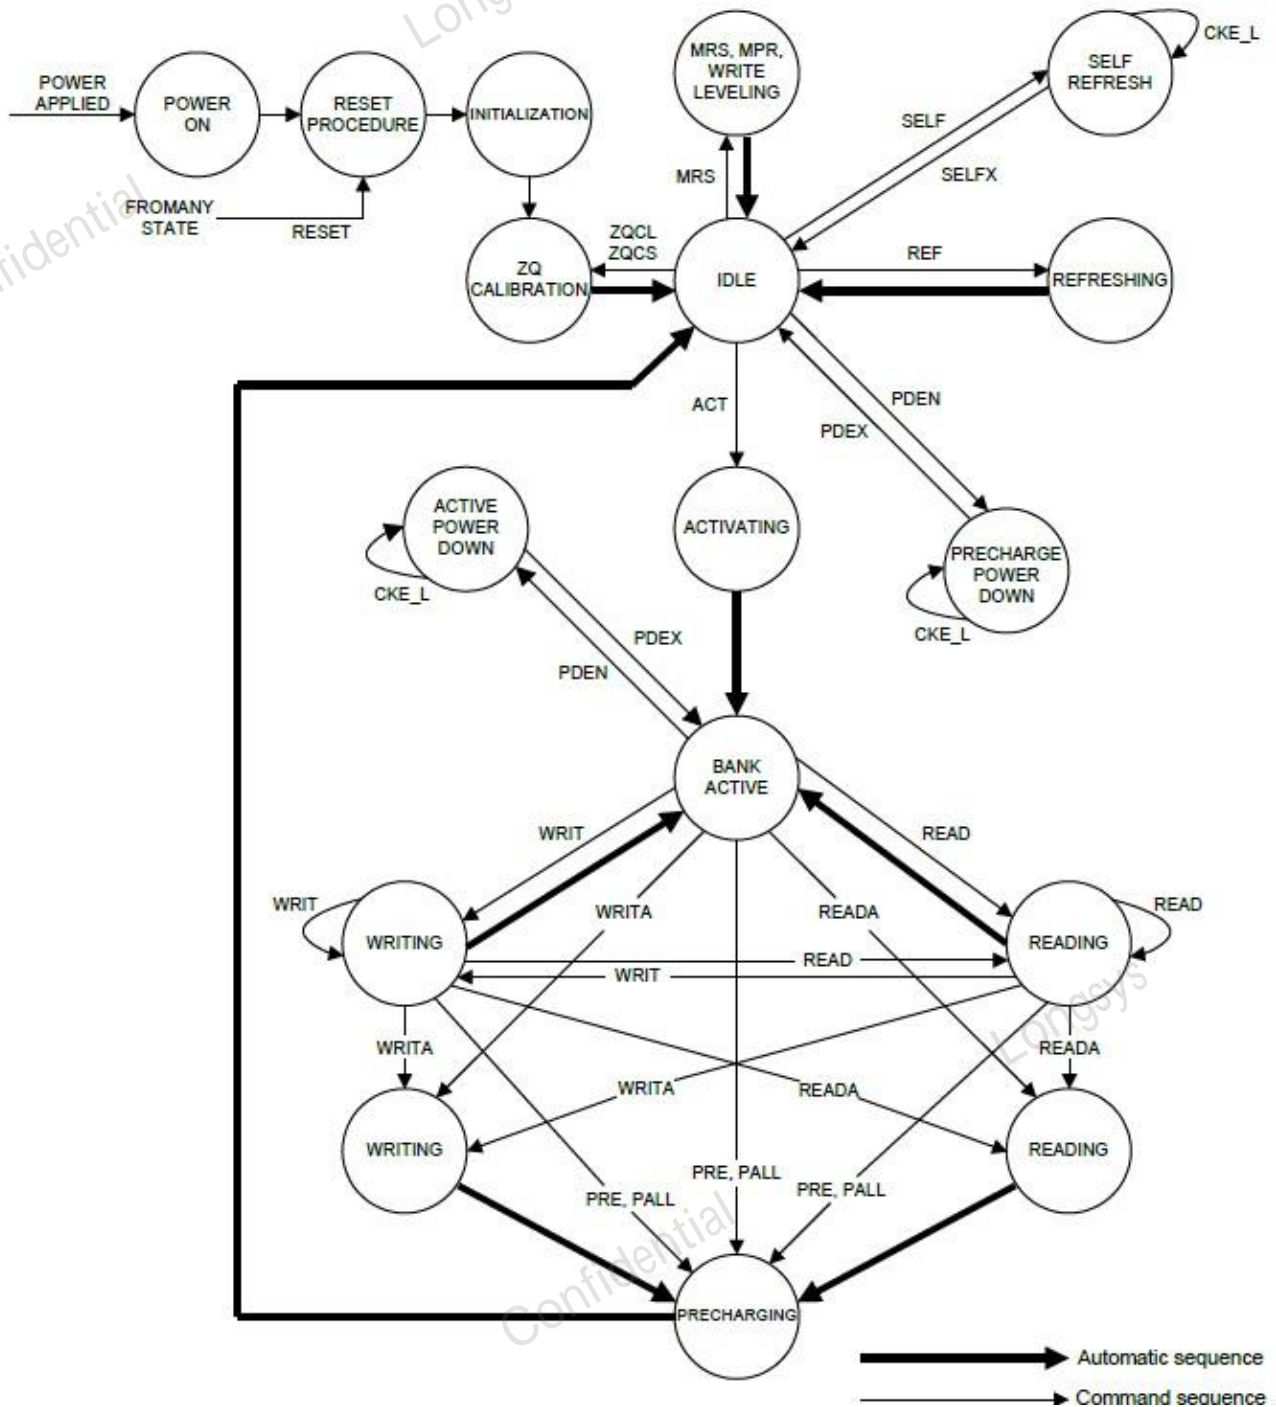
Long

POWER APPLIED

POWER ON

RESET PROCEDURE

INITIALIZATION

MRS, MPR, WRITE LEVELING

SELF REFRESH

CKE_L

FROMANY STATE

RESET

Confidential

ZQ CALIBRATION

ZQCL ZQCS

MRS

IDLE

SELF

SELFX

REF

REFRESHING

ACT

PDEN

PDEX

ACTIVE POWER DOWN

CKE_L

ACTIVATING

PRECHARGE POWER DOWN

CKE_L

PDEX

PDEN

BANK ACTIVE

WRIT

READ

WRIT

WRITING

WRITA

READA

READING

READ

READ

WRIT

Longsys

WRITA

READA

WRITA

READA

WRITING

READING

PRE, PALL

PRE, PALL

PRE, PALL

Confidential

PRECHARGING

Automatic sequence

Command sequence